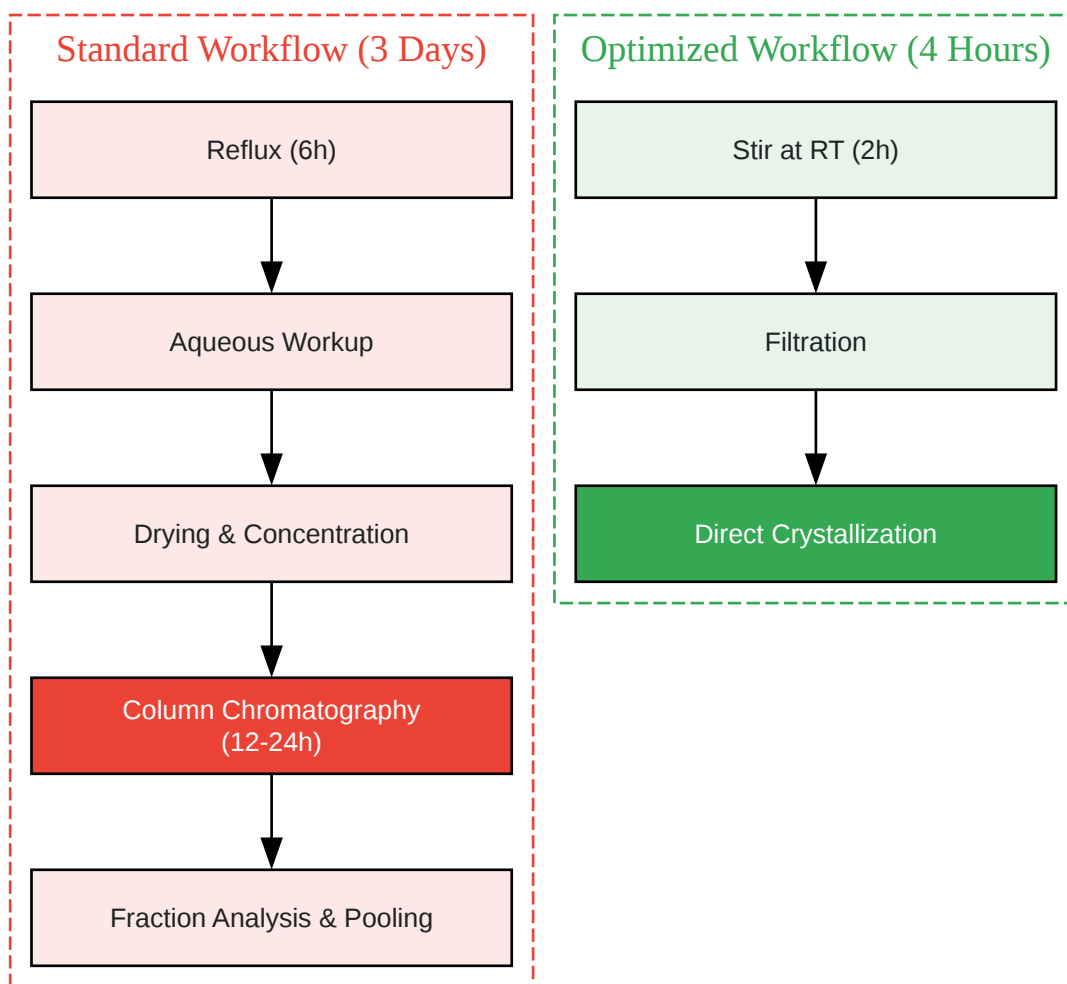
Standard Workflow (3 Days)

Reflux (6h)

Aqueous Workup

Drying & Concentration

Column Chromatography (12-24h)

Fraction Analysis & Pooling

Optimized Workflow (4 Hours)

Stir at RT (2h)

Filtration

Direct Crystallization